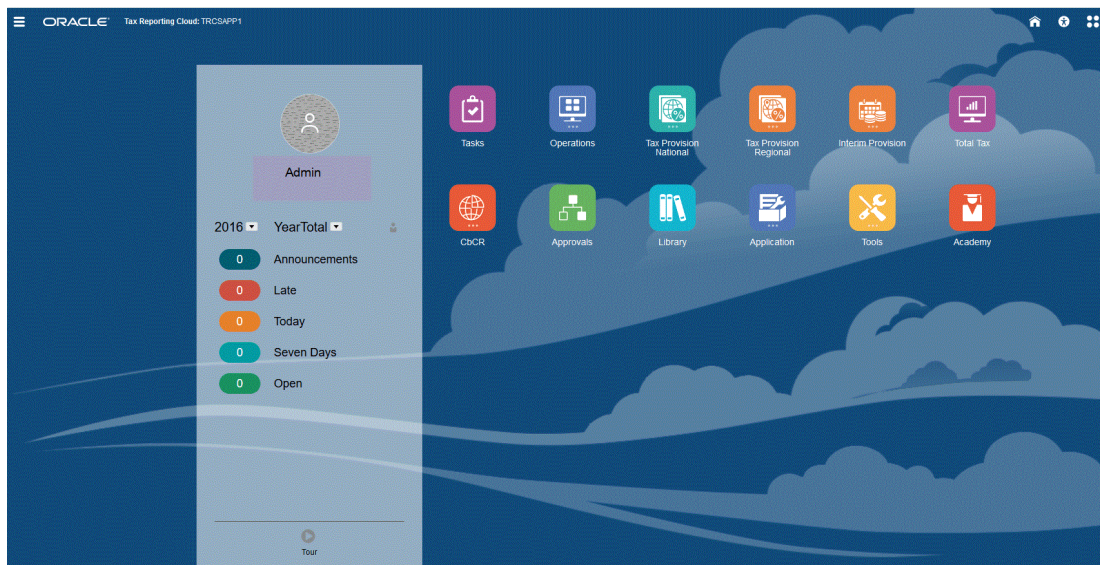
ORACLE Tax Reporting Cloud: TRCSAPP1

Admin

2016 YearTotal

0 Announcements

0 Late

0 Today

0 Seven Days

0 Open

Tour

Tasks

Operations

Tax Provision National

Tax Provision Regional

Interim Provision

Total Tax

CbCR

Approvals

Library

Application

Tools

Academy